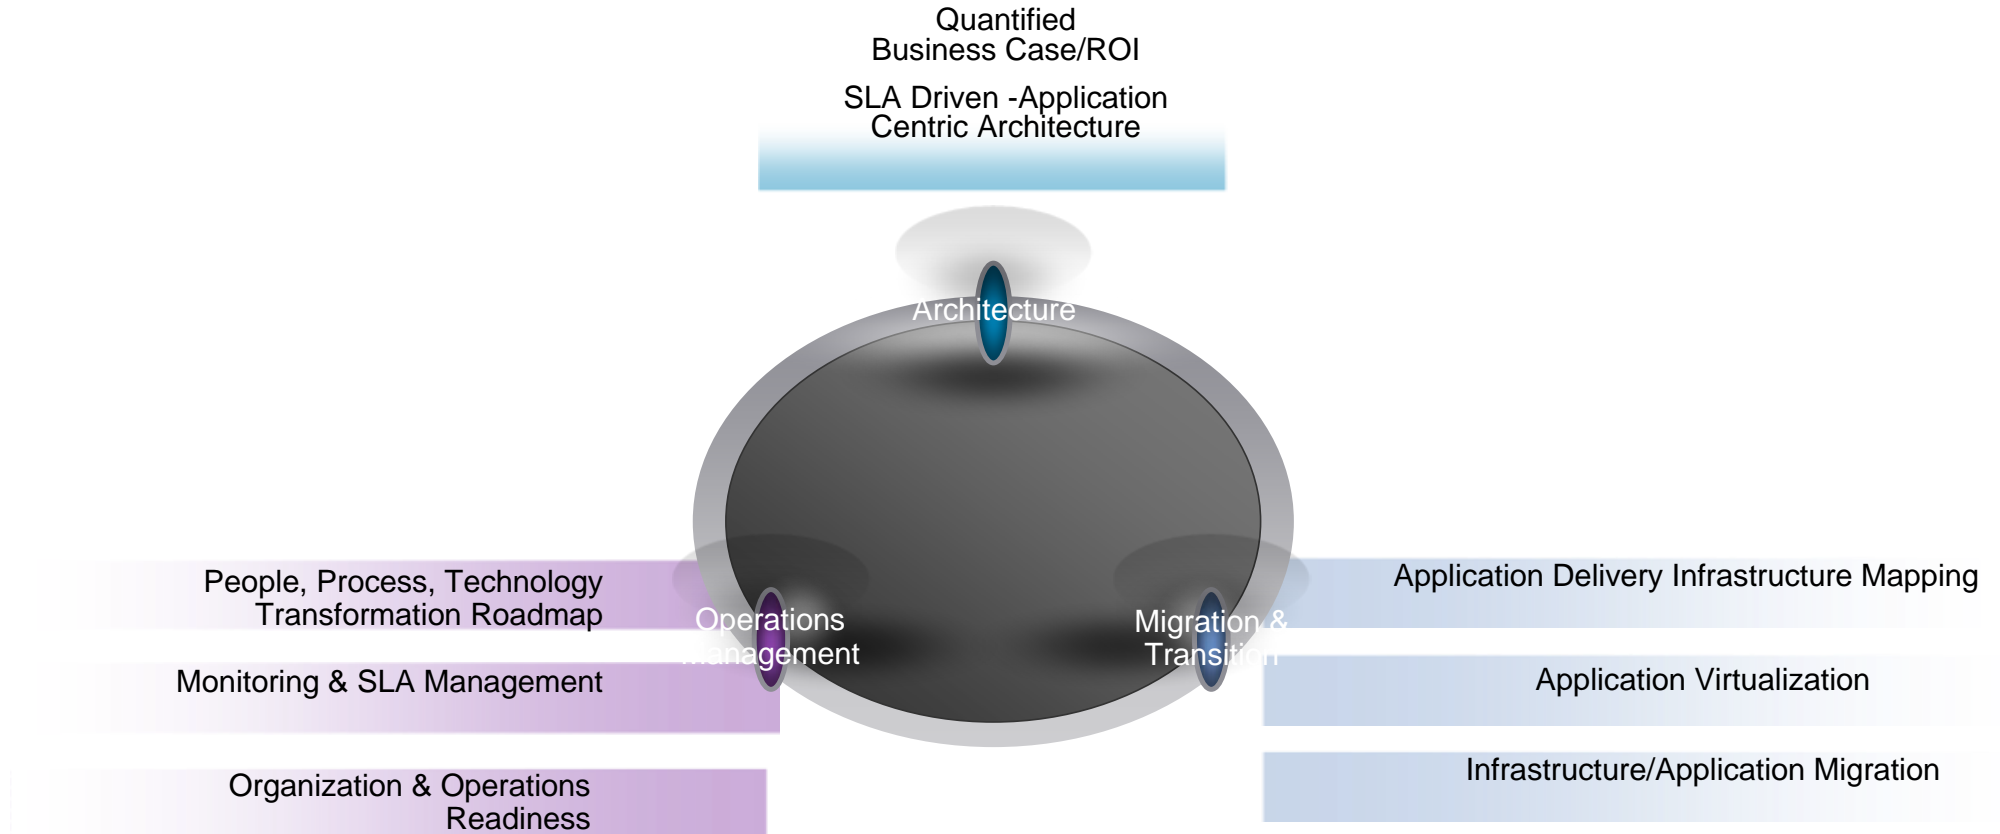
Quantified
Business Case/ROI

SLA Driven -Application
Centric Architecture

Architecture

People, Process, Technology
Transformation Roadmap

Monitoring & SLA Management

Organization & Operations
Readiness

Operations
Management

Migration &
Transition

Application Delivery Infrastructure Mapping

Application Virtualization

Infrastructure/Application Migration